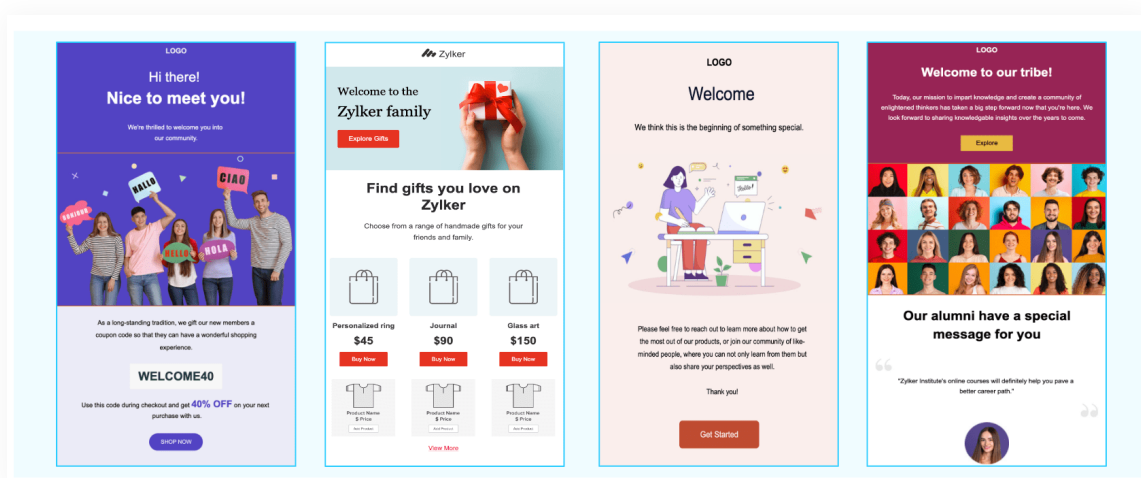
LOGO

Hi there!
Nice to meet you!

We're thrilled to welcome you into our community.

HALLO
CIAO
BONJOUR
HELLO
HOLA

As a long-standing tradition, we gift our new members a coupon code so that they can have a wonderful shopping experience.

WELCOME40

Use this code during checkout and get 40% OFF on your next purchase with us.

SHOP NOW

Zylker

Welcome to the Zylker family

Explore Gifts

Find gifts you love on Zylker

Choose from a range of handmade gifts for your friends and family.

| Personalized ring | Journal | Glass art |
|---|---|---|
| $45 | $90 | $150 |
| Buy Now | Buy Now | Buy Now |
| Product Name $ Price Add Product | Product Name $ Price Add Product | Product Name $ Price Add Product |

View More

LOGO

Welcome

We think this is the beginning of something special.

Hello

Please feel free to reach out to learn more about how to get the most out of our products, or join our community of like-minded people, where you can not only learn from them but also share your perspectives as well.

Thank you!

Get Started

LOGO

Welcome to our tribe!

Today, our mission to impart knowledge and create a community of enlightened thinkers has taken a big step forward now that you're here. We look forward to sharing knowledgable insights over the years to come.

Explore

Our alumni have a special message for you

"Zylker Institute's online courses will definitely help you pave a better career path."